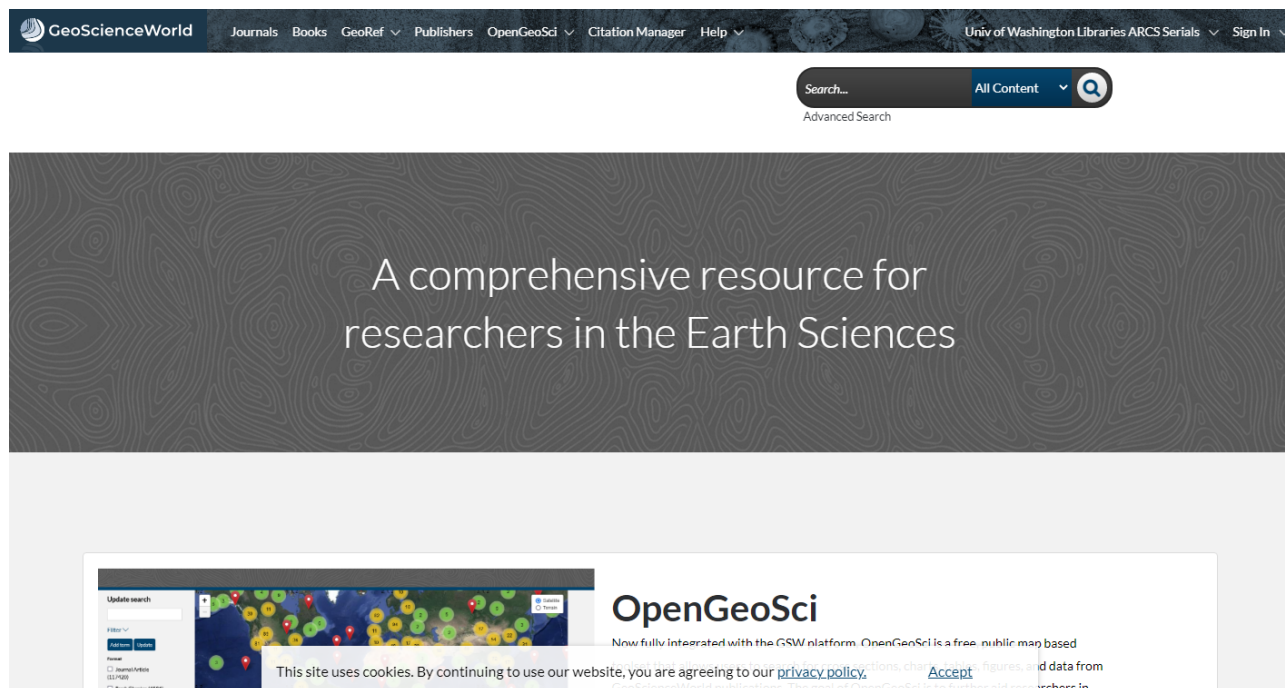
GeoScienceWorld Journals Books GeoRef Publishers OpenGeoSci Citation Manager Help Univ of Washington Libraries ARCS Serials Sign In

Search... All Content

Advanced Search

A comprehensive resource for researchers in the Earth Sciences

Update search

Filter

Add term Update

Format

Journal Article (117920)

Satellite

Terrain

OpenGeoSci

Now fully integrated with the GSW platform, OpenGeoSci is a free, public map based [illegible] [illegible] charts, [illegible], figures, and data from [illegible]

This site uses cookies. By continuing to use our website, you are agreeing to our privacy policy. Accept